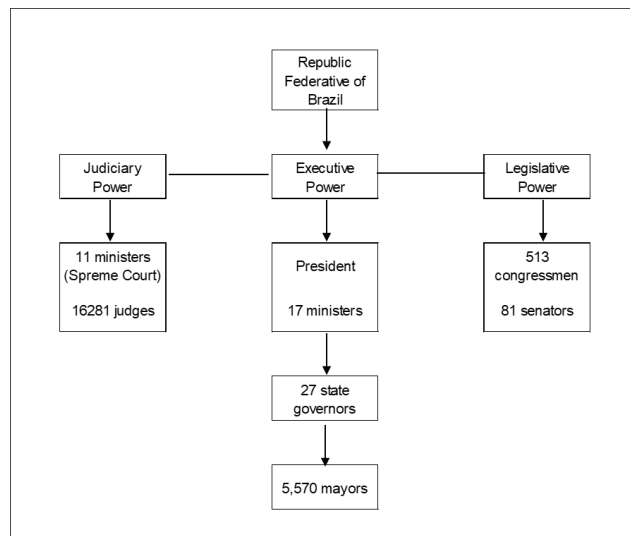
Republic Federative of Brazil

Judiciary Power

Executive Power

Legislative Power

11 ministers (Spreme Court)

16281 judges

President

17 ministers

513 congressmen

81 senators

27 state governors

5,570 mayors